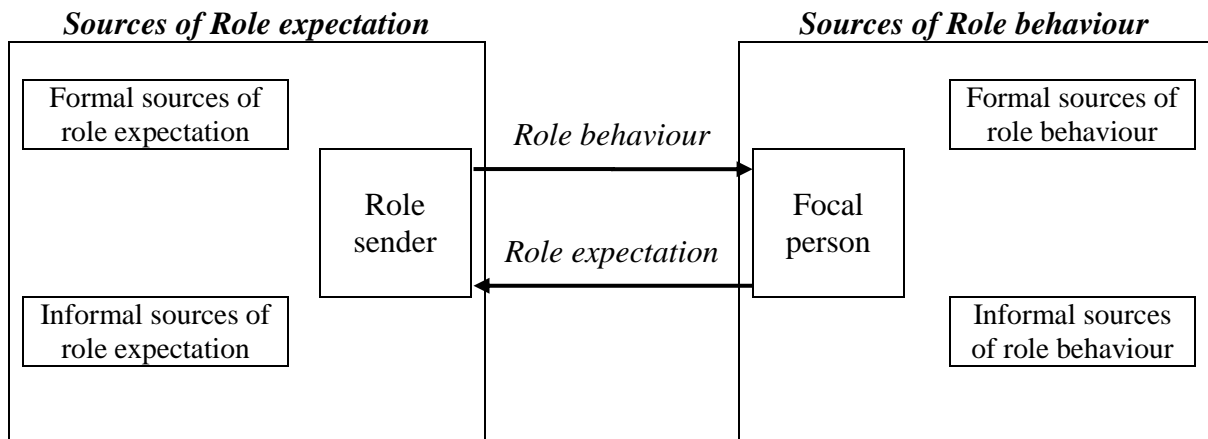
Sources of Role expectation

Formal sources of role expectation

Informal sources of role expectation

Role sender

Role behaviour

Role expectation

Sources of Role behaviour

Focal person

Formal sources of role behaviour

Informal sources of role behaviour